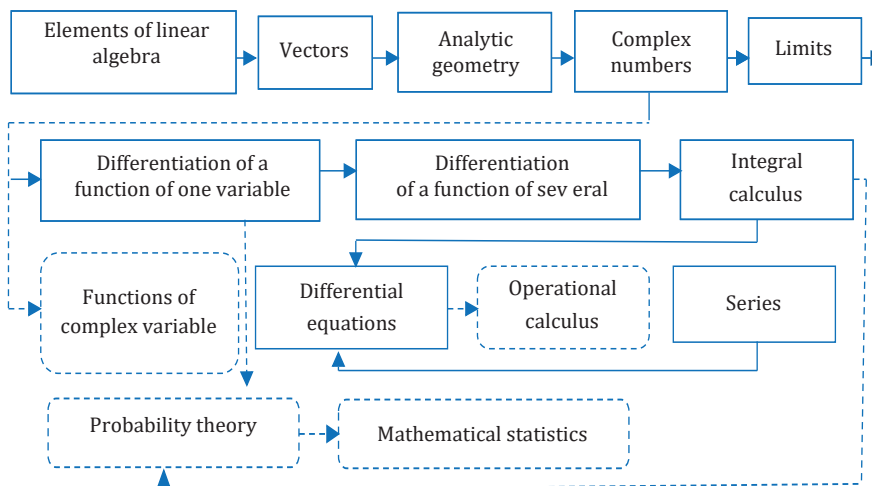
Elements of linear algebra

Vectors

Analytic geometry

Complex numbers

Limits

Differentiation of a function of one variable

Differentiation of a function of sev eral

Integral calculus

Functions of complex variable

Differential equations

Operational calculus

Series

Probability theory

Mathematical statistics